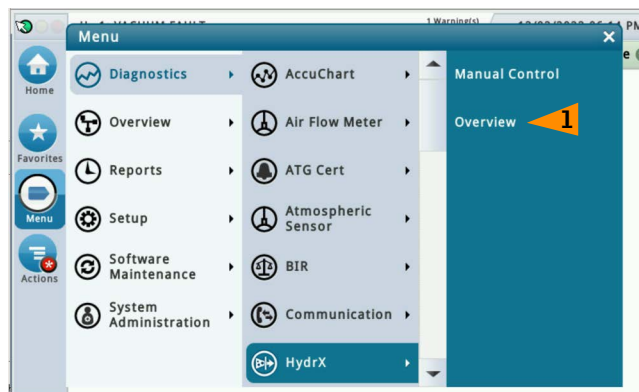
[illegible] VACUUM FAULT 1 Warning(s) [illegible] PM

Menu

Home

Favorites

Menu

Actions

Diagnostics

Overview

Reports

Setup

Software Maintenance

System Administration

AccuChart

Air Flow Meter

ATG Cert

Atmospheric Sensor

BIR

Communication

HydrX

Manual Control

Overview

1